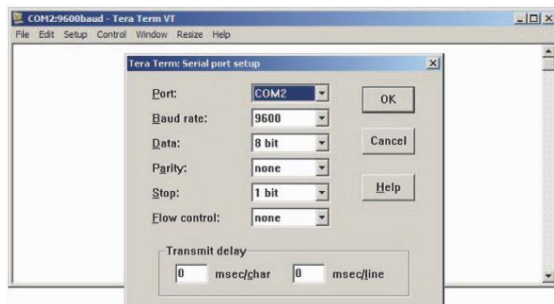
COM2:9600baud - Tera Term VT
File Edit Setup Control Window Resize Help

Tera Term: Serial port setup

Port: COM2
Baud rate: 9600
Data: 8 bit
Parity: none
Stop: 1 bit
Flow control: none

OK
Cancel
Help

Transmit delay
0 msec/char 0 msec/line